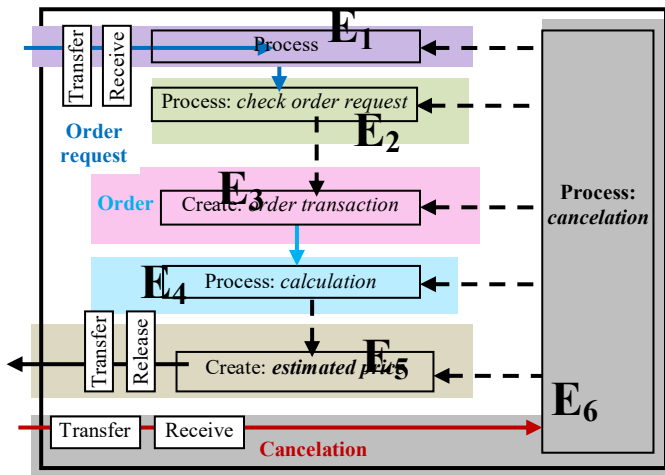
Transfer
Receive
Process
$E_1$
Process: *check order request*
$E_2$
Order request
Order
$E_3$
Create: *order transaction*
Process: *cancelation*
$E_4$
Process: *calculation*
Transfer
Release
Create: *estimated pric*
$E_5$
$E_6$
Transfer
Receive
Cancelation